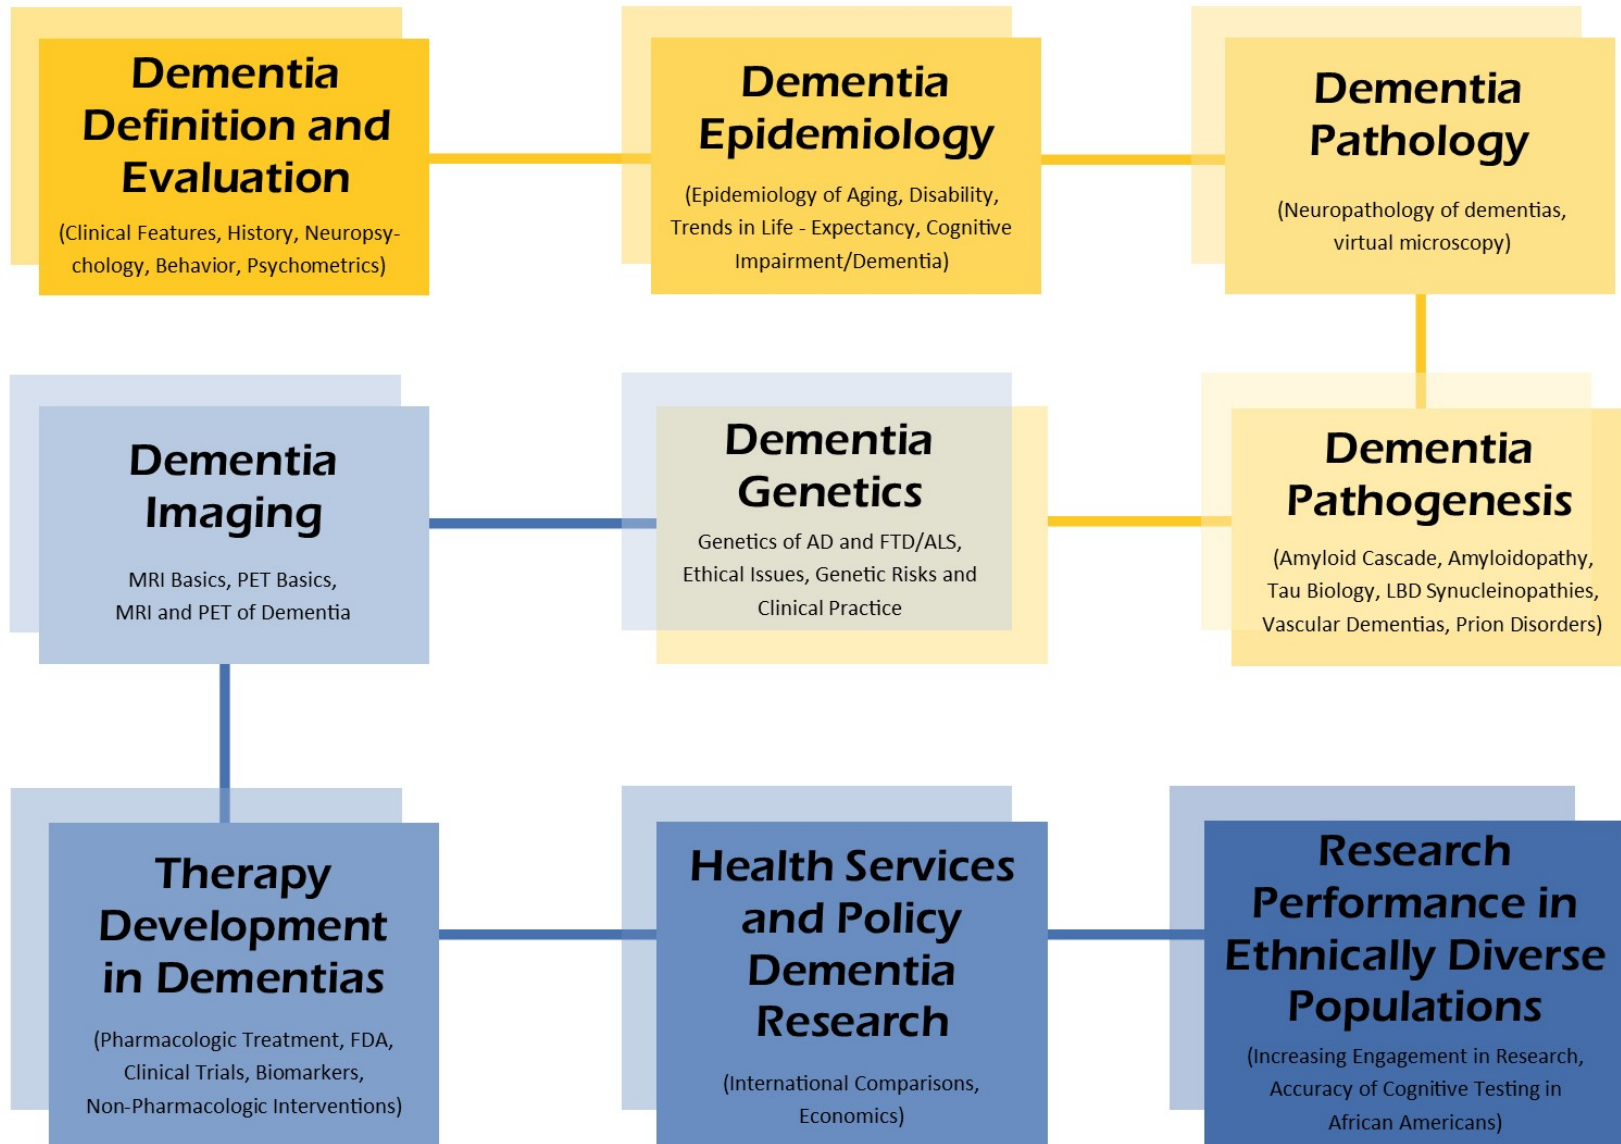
Dementia Definition and Evaluation

(Clinical Features, History, Neuropsychology, Behavior, Psychometrics)

Dementia Epidemiology

(Epidemiology of Aging, Disability, Trends in Life - Expectancy, Cognitive Impairment/Dementia)

Dementia Pathology

(Neuropathology of dementias, virtual microscopy)

Dementia Imaging

MRI Basics, PET Basics, MRI and PET of Dementia

Dementia Genetics

Genetics of AD and FTD/ALS, Ethical Issues, Genetic Risks and Clinical Practice

Dementia Pathogenesis

(Amyloid Cascade, Amyloidopathy, Tau Biology, LBD Synucleinopathies, Vascular Dementias, Prion Disorders)

Therapy Development in Dementias

(Pharmacologic Treatment, FDA, Clinical Trials, Biomarkers, Non-Pharmacologic Interventions)

Health Services and Policy Dementia Research

(International Comparisons, Economics)

Research Performance in Ethnically Diverse Populations

(Increasing Engagement in Research, Accuracy of Cognitive Testing in African Americans)